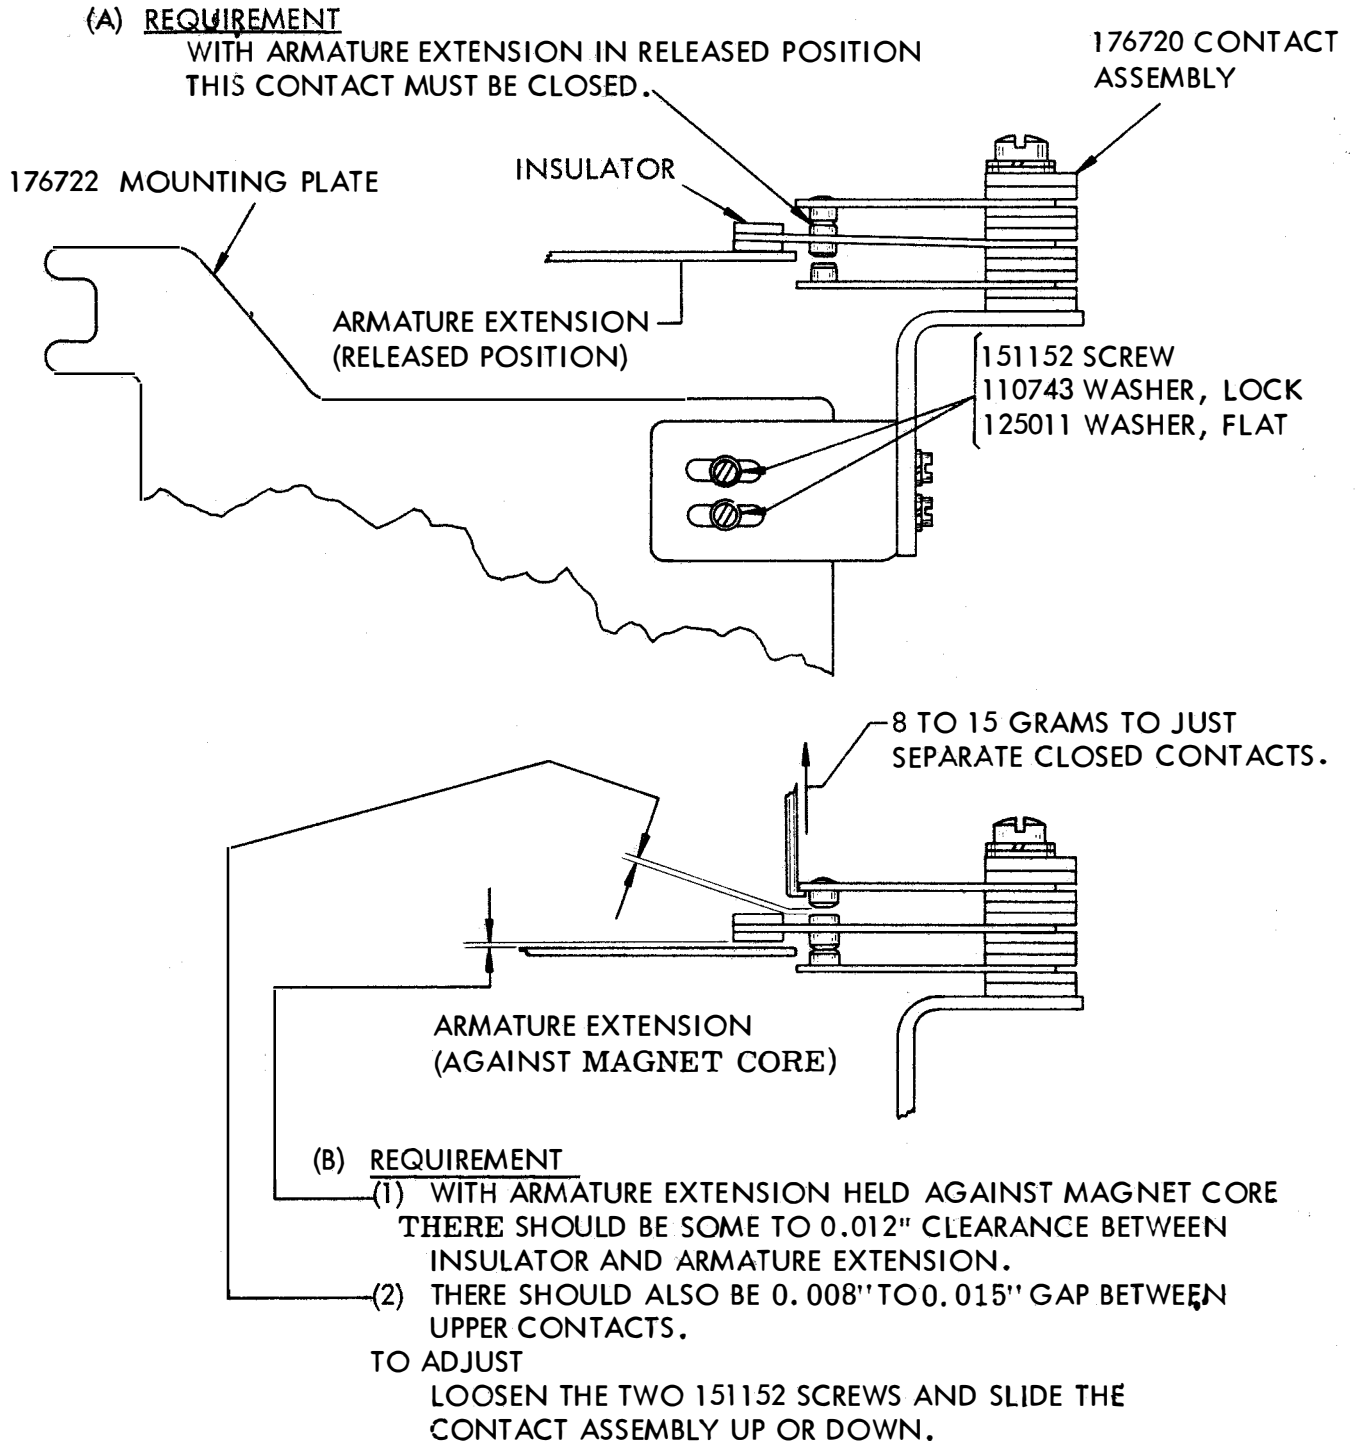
(A) REQUIREMENT
WITH ARMATURE EXTENSION IN RELEASED POSITION THIS CONTACT MUST BE CLOSED.

176720 CONTACT ASSEMBLY

176722 MOUNTING PLATE

INSULATOR

ARMATURE EXTENSION (RELEASED POSITION)

151152 SCREW
110743 WASHER, LOCK
125011 WASHER, FLAT

8 TO 15 GRAMS TO JUST SEPARATE CLOSED CONTACTS.

ARMATURE EXTENSION (AGAINST MAGNET CORE)

(B) REQUIREMENT
(1) WITH ARMATURE EXTENSION HELD AGAINST MAGNET CORE THERE SHOULD BE SOME TO 0.012" CLEARANCE BETWEEN INSULATOR AND ARMATURE EXTENSION.
(2) THERE SHOULD ALSO BE 0.008" TO 0.015" GAP BETWEEN UPPER CONTACTS.
TO ADJUST
LOOSEN THE TWO 151152 SCREWS AND SLIDE THE CONTACT ASSEMBLY UP OR DOWN.